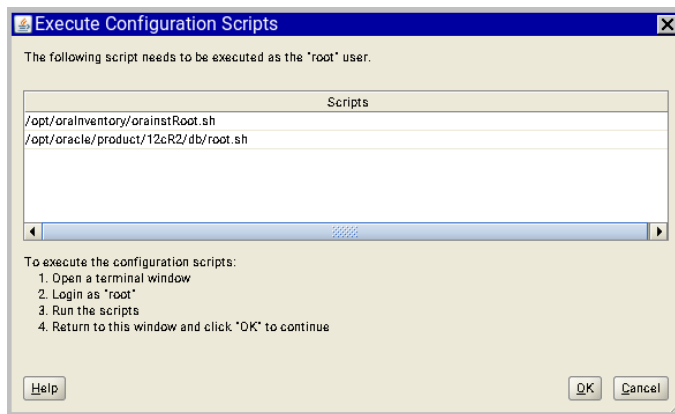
Execute Configuration Scripts

The following script needs to be executed as the "root" user.

| Scripts |
|---|
| /opt/oraInventory/orainstRoot.sh |
| /opt/oracle/product/12cR2/db/root.sh |

To execute the configuration scripts:
1. Open a terminal window
2. Login as "root"
3. Run the scripts
4. Return to this window and click "OK" to continue

Help

OK Cancel